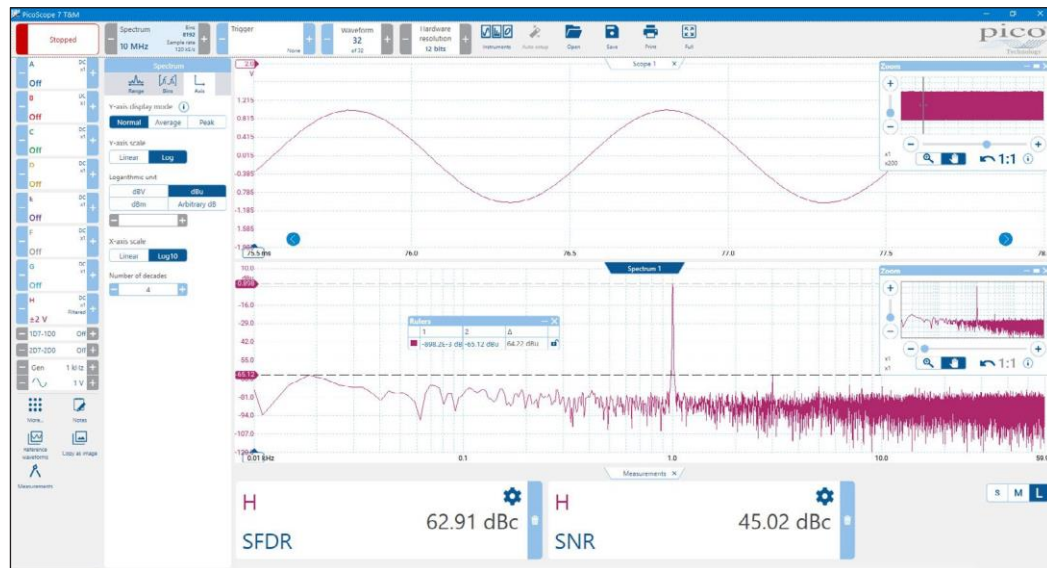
PicoScope 7 T&M

Stopped

Spectrum
10 MHz
Bins 8192
Sample rate 120 kS/s

Trigger
None

Waveform
32
of 32

Hardware resolution
12 bits

Instruments
Auto setup
Open
Save
Print
Full

pico
Technology

A DC x1 Off
B DC x1 Off
C DC x1 Off
D DC x1 Off
E DC x1 Off
F DC x1 Off
G DC x1 Off
H DC x1 Filtered ±2 V
1D7-1D0 Off
2D7-2D0 Off
Gen 1 kHz
1 V

More...
Notes
Reference waveforms
Copy as image
Measurements

Spectrum
Range
Bins
Axis

Y-axis display mode
Normal
Average
Peak

Y-axis scale
Linear
Log

Logarithmic unit
dBV
dBu
dBm
Arbitrary dB

X-axis scale
Linear
Log10

Number of decades
4

Scope 1

2.0
V
1.215
0.815
0.415
0.015
-0.385
-0.785
-1.185
-1.585
-1.985
75.5 ms
76.0
76.5
77.0
77.5
78.

Zoom
x1
x200
1:1

Spectrum 1

10.0
0.898
-16.0
-29.0
-42.0
-55.0
-65.12
-81.0
-94.0
-107.0
-120.0
0.01 kHz
0.1
1.0
10.0
59.

Rulers
1
2
Δ
-898.2e-3 dB
-65.12 dBu
64.22 dBu

Zoom
x1
x1
1:1

Measurements

H
62.91 dBc
SFDR

H
45.02 dBc
SNR

S
M
L